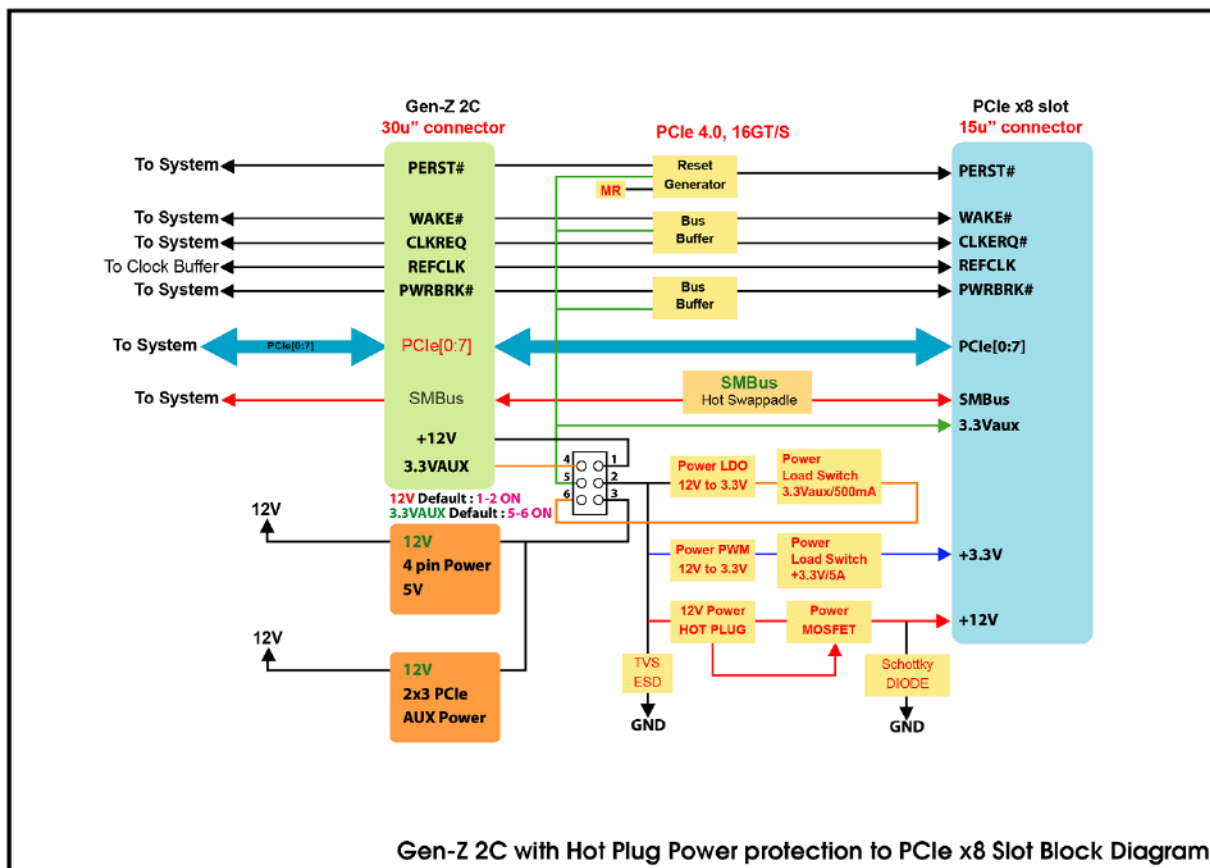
Gen-Z 2C
30u" connector

PCIe 4.0, 16GT/S

PCIe x8 slot
15u" connector

To System
PERST#
Reset Generator
MR
PERST#

To System
WAKE#
To System
CLKREQ
Bus Buffer
WAKE#
CLKERQ#

To Clock Buffer
REFCLK
REFCLK

To System
PWRBRK#
Bus Buffer
PWRBRK#

To System
PCIe[0:7]
PCIe[0:7]
PCIe[0:7]

To System
SMBus
SMBus
Hot Swappadle
SMBus

3.3Vaux

+12V
3.3VAUX

4 1
5 2
6 3

12V Default : 1-2 ON
3.3VAUX Default : 5-6 ON

Power LDO
12V to 3.3V
Power Load Switch
3.3Vaux/500mA

12V
12V
4 pin Power
5V

Power PWM
12V to 3.3V
Power Load Switch
+3.3V/5A
+3.3V

12V Power
HOT PLUG
Power
MOSFET
+12V

12V
12V
2x3 PCIe
AUX Power

TVS
ESD
GND

Schottky
DIODE
GND

Gen-Z 2C with Hot Plug Power protection to PCIe x8 Slot Block Diagram